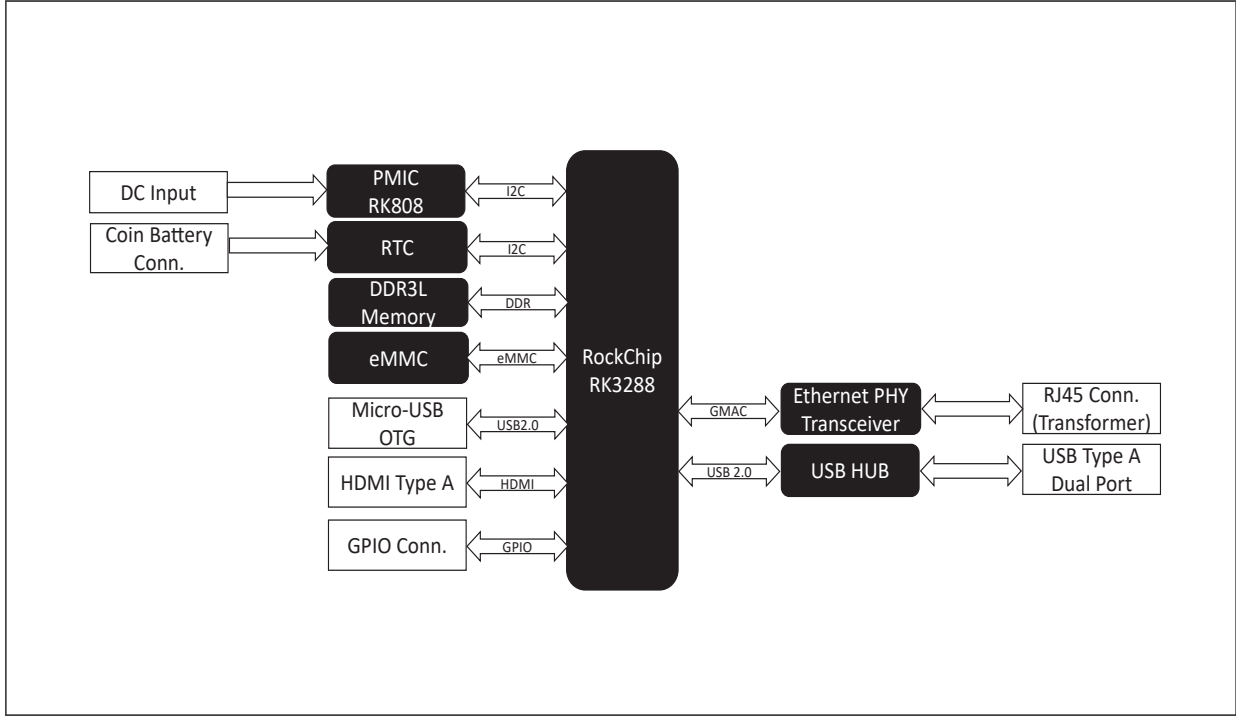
DC Input
PMIC
RK808
I2C
Coin Battery
Conn.
RTC
I2C
DDR3L
Memory
DDR
eMMC
eMMC
RockChip
RK3288
Micro-USB
OTG
USB2.0
HDMI Type A
HDMI
GPIO Conn.
GPIO
GMAC
Ethernet PHY
Transceiver
RJ45 Conn.
(Transformer)
USB 2.0
USB HUB
USB Type A
Dual Port